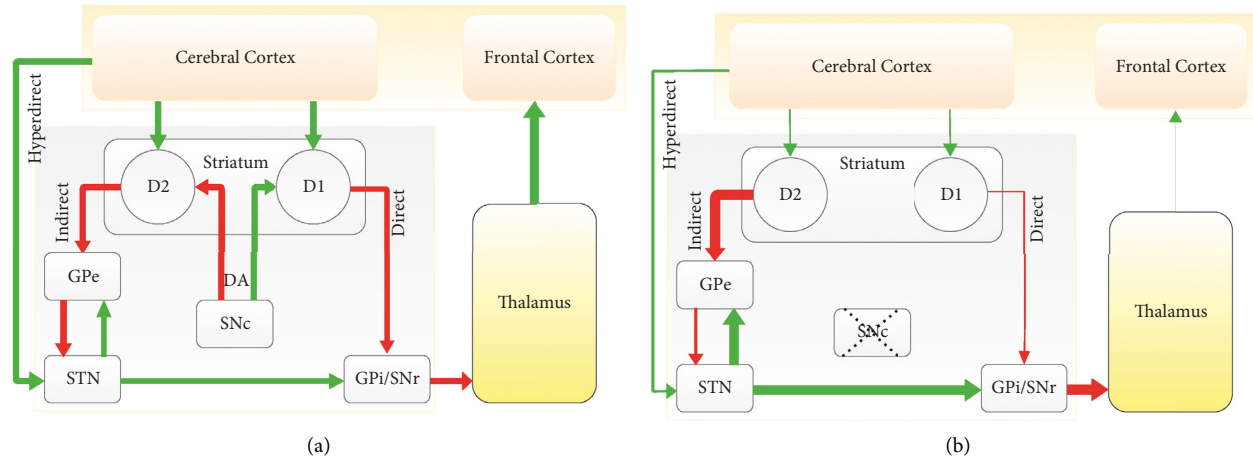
Cerebral Cortex
Frontal Cortex
Hyperdirect
Striatum
D2
D1
Indirect
Direct
GPe
DA
SNc
Thalamus
STN
GPi/SNr
(a)

Cerebral Cortex
Frontal Cortex
Hyperdirect
Striatum
D2
D1
Indirect
Direct
GPe
SNc
Thalamus
STN
GPi/SNr
(b)